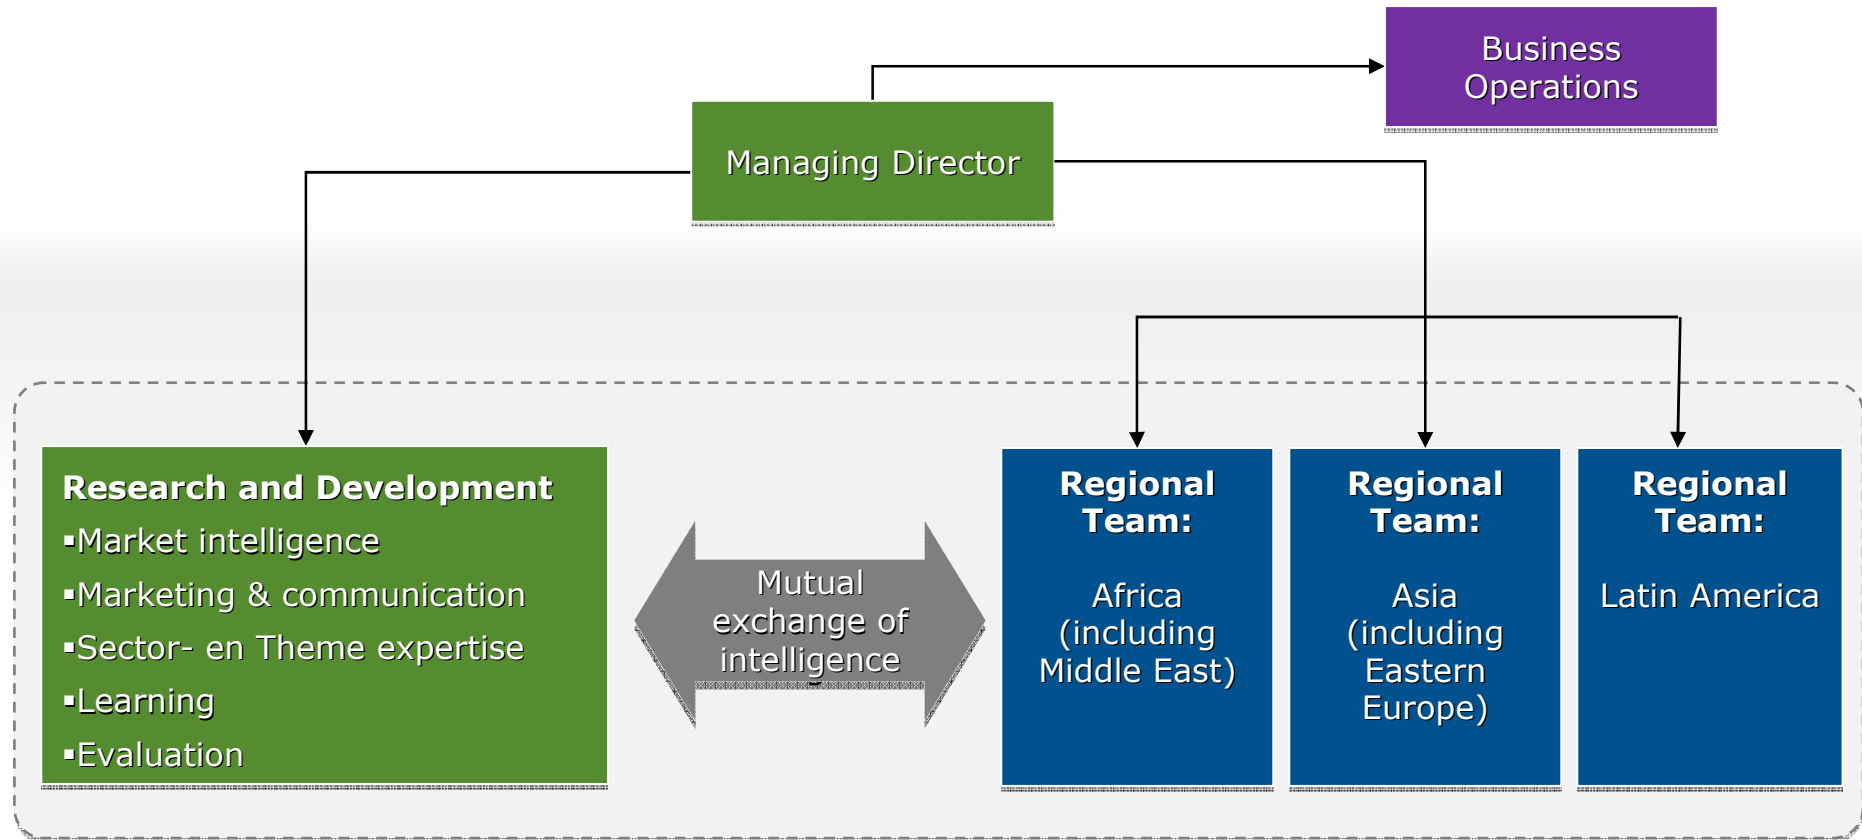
Business Operations

Managing Director

Research and Development
▪Market intelligence
▪Marketing & communication
▪Sector- en Theme expertise
▪Learning
▪Evaluation

Mutual exchange of intelligence

Regional Team:

Africa (including Middle East)

Regional Team:

Asia (including Eastern Europe)

Regional Team:

Latin America